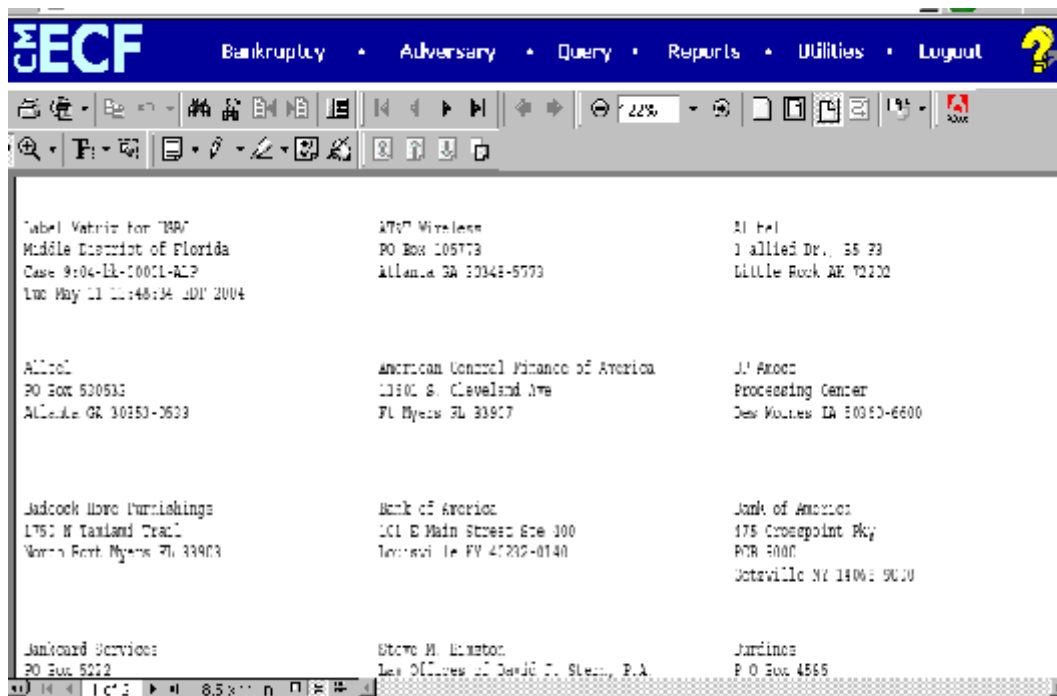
CM ECF Bankruptcy • Adversary • Query • Reports • Utilities • Logout ?

22%

Label Matrix for TBRV
Middle District of Florida
Case 9:04-bk-10011-ALP
Tue May 11 11:48:34 EDT 2004

AT&T Wireless
PO Box 105773
Atlanta GA 30348-5773

Al Fel
1 Allied Dr., B5 F3
Little Rock AR 72202

Alltel
PO Box 530533
Atlanta GA 30353-0533

American General Finance of America
11501 S. Cleveland Ave
Ft Myers FL 33907

BP Amoco
Processing Center
Des Moines IA 50350-6600

Badcock Home Furnishings
1750 N Tamiami Trail
North Fort Myers FL 33903

Bank of America
101 E Main Street Ste 300
Louisville KY 40202-0140

Bank of America
175 Crosspoint Pky
PCB 5000
Getzville NY 14068-9000

Bankcard Services
PO Box 5222

Steve M. Bimston
Law Offices of David J. Stern, P.A.

Burdines
P O Box 4565

1 of 3 8.5 x 11 in